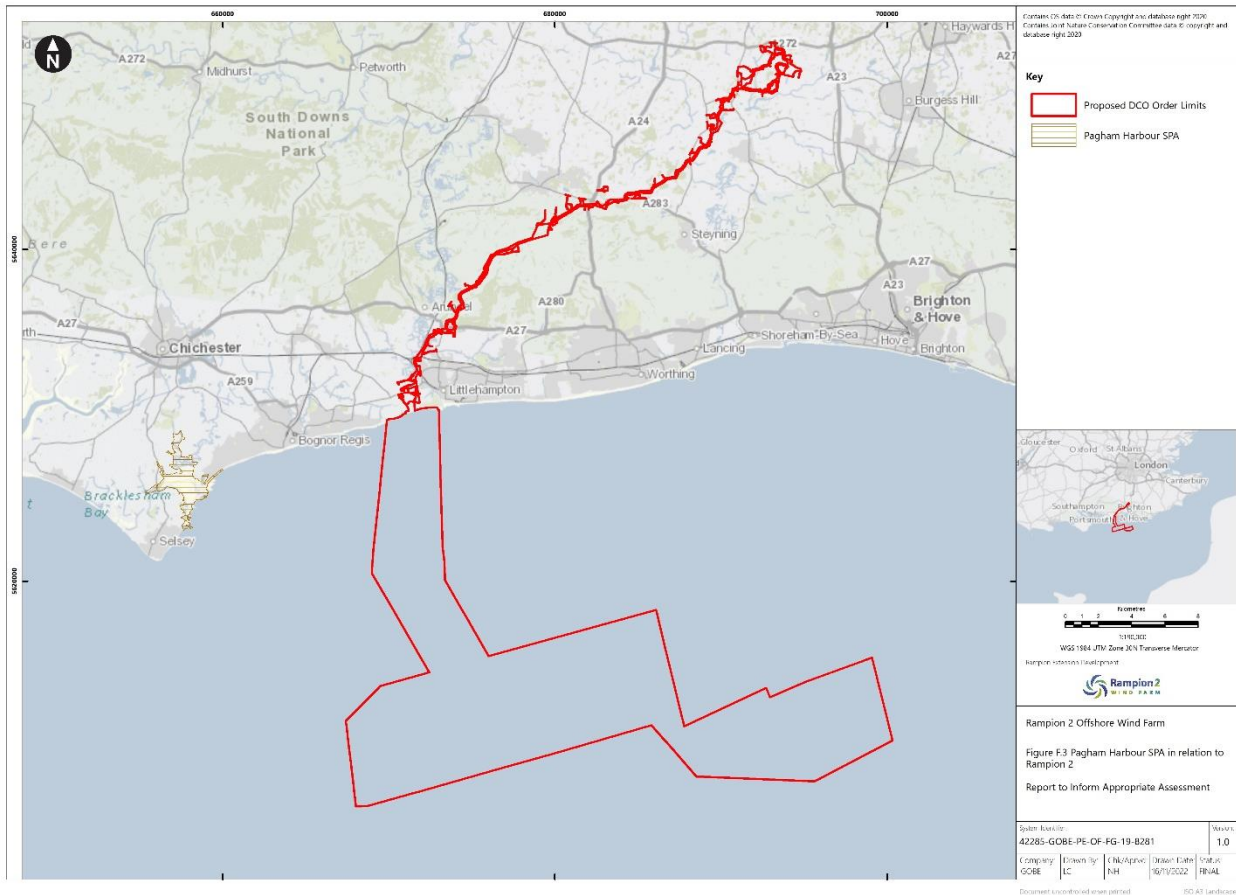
660000
680000
700000
5640000
5620000

N

A272
Midhurst
Petworth
Haywards H
A27
272
A23
Burgess Hill
South Downs National Park
A24
A283
Steyning
Bere
A27
A23
Brighton & Hove
Arundel
A280
A27
rth
Chichester
Lancing
Shoreham-By-Sea
Hove
Brighton
A259
Littlehampton
Worthing
Bognor Regis
Bracklesham Bay
t
Selsey

Contains OS data © Crown Copyright and database right 2020
Contains Joint Nature Conservation Committee data © copyright and database right 2020

Key
Proposed DCO Order Limits
Pagham Harbour SPA

Gloucester
Oxford
St Albans
London
Canterbury
Southampton
Portsmouth
ghton
& Hove

Kilometres
0 1 2 4 6 8
1:140,000
WGS 1984 UTM Zone 30N Transverse Mercator

Rampion Extension Development

Rampion 2
WIND FARM

Rampion 2 Offshore Wind Farm

Figure F.3 Pagham Harbour SPA in relation to Rampion 2

Report to Inform Appropriate Assessment

| System Identifier: | | | | Version: |
|---|---|---|---|---|
| 42285-GOBE-PE-OF-FG-19-B281 | | | | 1.0 |
| Company | Drawn By | Chk/Apprvd | Drawn Date | Status |
| GOBE | LC | NH | 16/11/2022 | FINAL |

Document uncontrolled when printed
ISO A3 Landscape